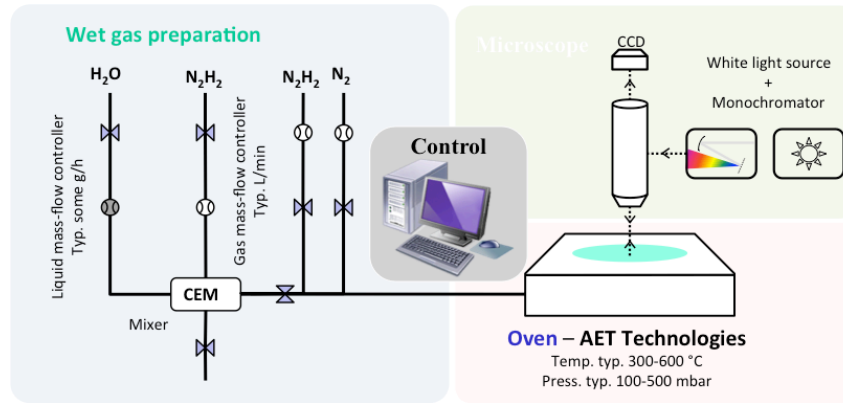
Wet gas preparation

$H_2O$

$N_2H_2$

$N_2H_2$

$N_2$

Liquid mass-flow controller
Typ. some g/h

Gas mass-flow controller
Typ. L/min

CEM

Mixer

Control

Microscope

CCD

White light source
+
Monochromator

Oven – AET Technologies
Temp. typ. 300-600 °C
Press. typ. 100-500 mbar